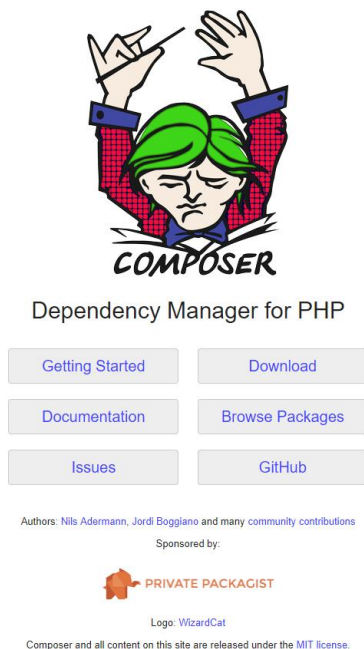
COMPOSER

Dependency Manager for PHP

Getting Started
Download
Documentation
Browse Packages
Issues
GitHub

Authors: Nils Adermann, Jordi Boggiano and many community contributions

Sponsored by:

PRIVATE PACKAGIST

Logo: WizardCat

Composer and all content on this site are released under the MIT license.